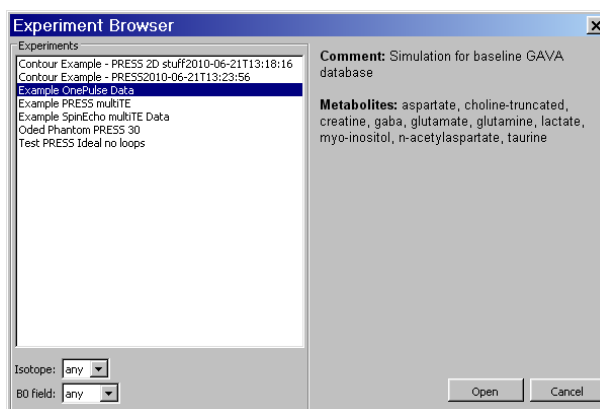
Experiment Browser

Experiments

Contour Example - PRESS 2D stuff2010-06-21T13:18:16
Contour Example - PRESS2010-06-21T13:23:56
Example OnePulse Data
Example PRESS multiTE
Example SpinEcho multiTE Data
Oded Phantom PRESS 30
Test PRESS Ideal no loops

Comment: Simulation for baseline GAVA database

Metabolites: aspartate, choline-truncated, creatine, gaba, glutamate, glutamine, lactate, myo-inositol, n-acetylaspartate, taurine

Isotope: any

B0 field: any

Open

Cancel